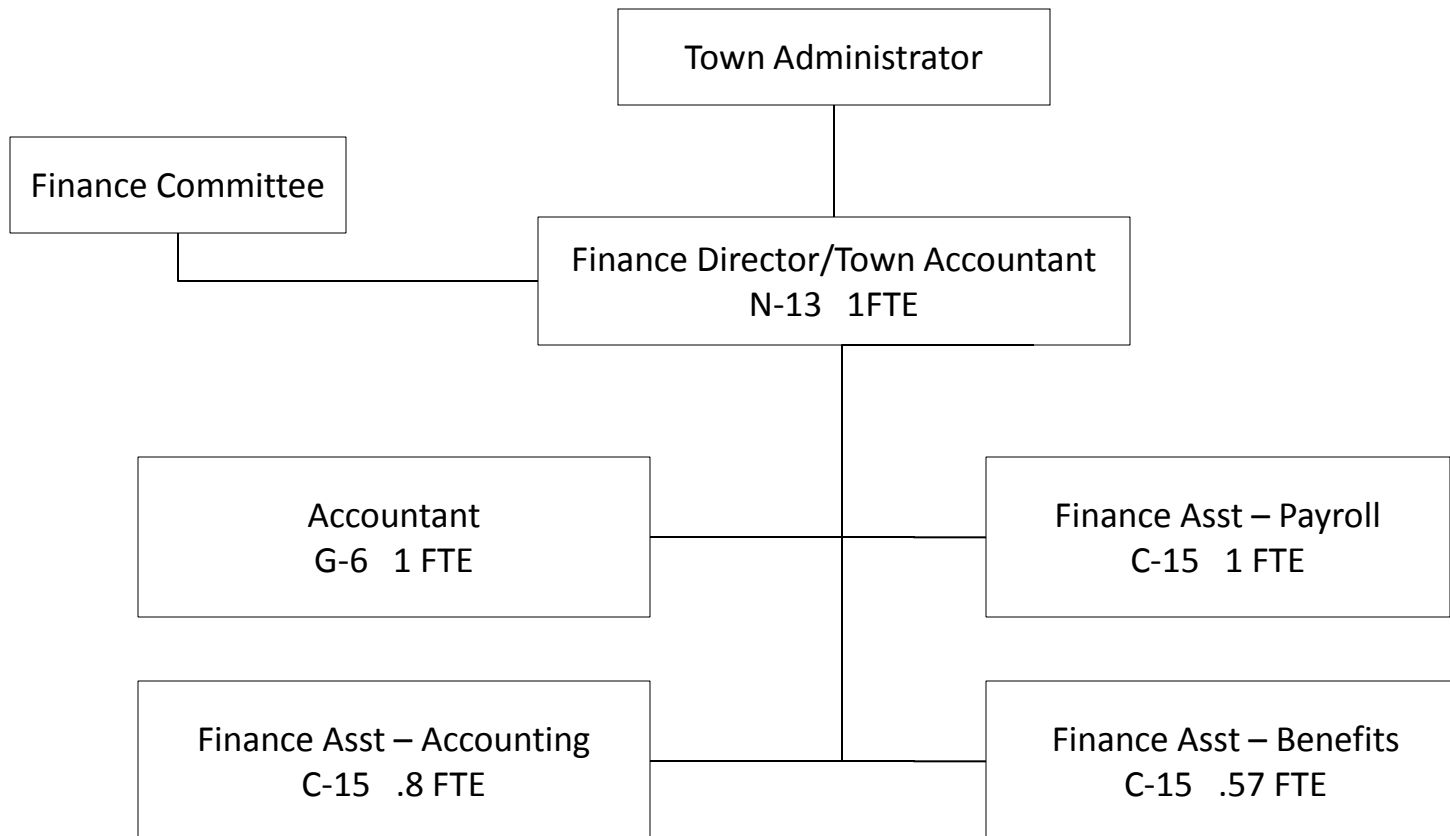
Town Administrator

Finance Committee

Finance Director/Town Accountant
N-13 1FTE

Accountant
G-6 1 FTE

Finance Asst – Payroll
C-15 1 FTE

Finance Asst – Accounting
C-15 .8 FTE

Finance Asst – Benefits
C-15 .57 FTE